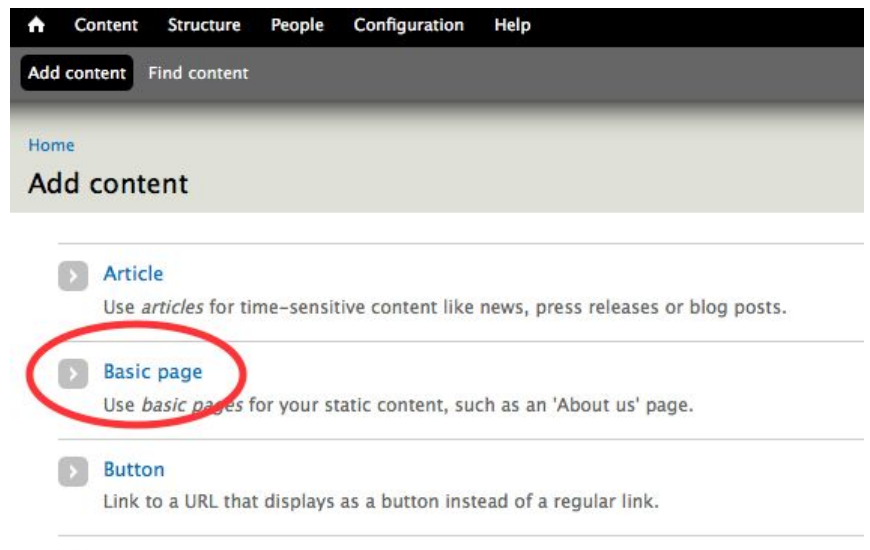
Content Structure People Configuration Help

Add content Find content

Home

Add content

Article

Use *articles* for time-sensitive content like news, press releases or blog posts.

Basic page

Use *basic pages* for your static content, such as an 'About us' page.

Button

Link to a URL that displays as a button instead of a regular link.